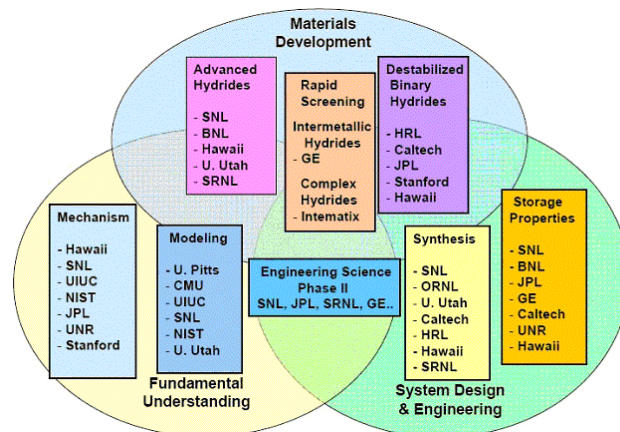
Materials Development

Advanced Hydrides
- SNL
- BNL
- Hawaii
- U. Utah
- SRNL

Rapid Screening

Intermetallic Hydrides
- GE

Complex Hydrides
- Intematix

Destabilized Binary Hydrides
- HRL
- Caltech
- JPL
- Stanford
- Hawaii

Mechanism
- Hawaii
- SNL
- UIUC
- NIST
- JPL
- UNR
- Stanford

Modeling
- U. Pitts
- CMU
- UIUC
- SNL
- NIST
- U. Utah

Engineering Science Phase II
SNL, JPL, SRNL, GE..

Synthesis
- SNL
- ORNL
- U. Utah
- Caltech
- HRL
- Hawaii
- SRNL

Storage Properties
- SNL
- BNL
- JPL
- GE
- Caltech
- UNR
- Hawaii

Fundamental Understanding

System Design & Engineering